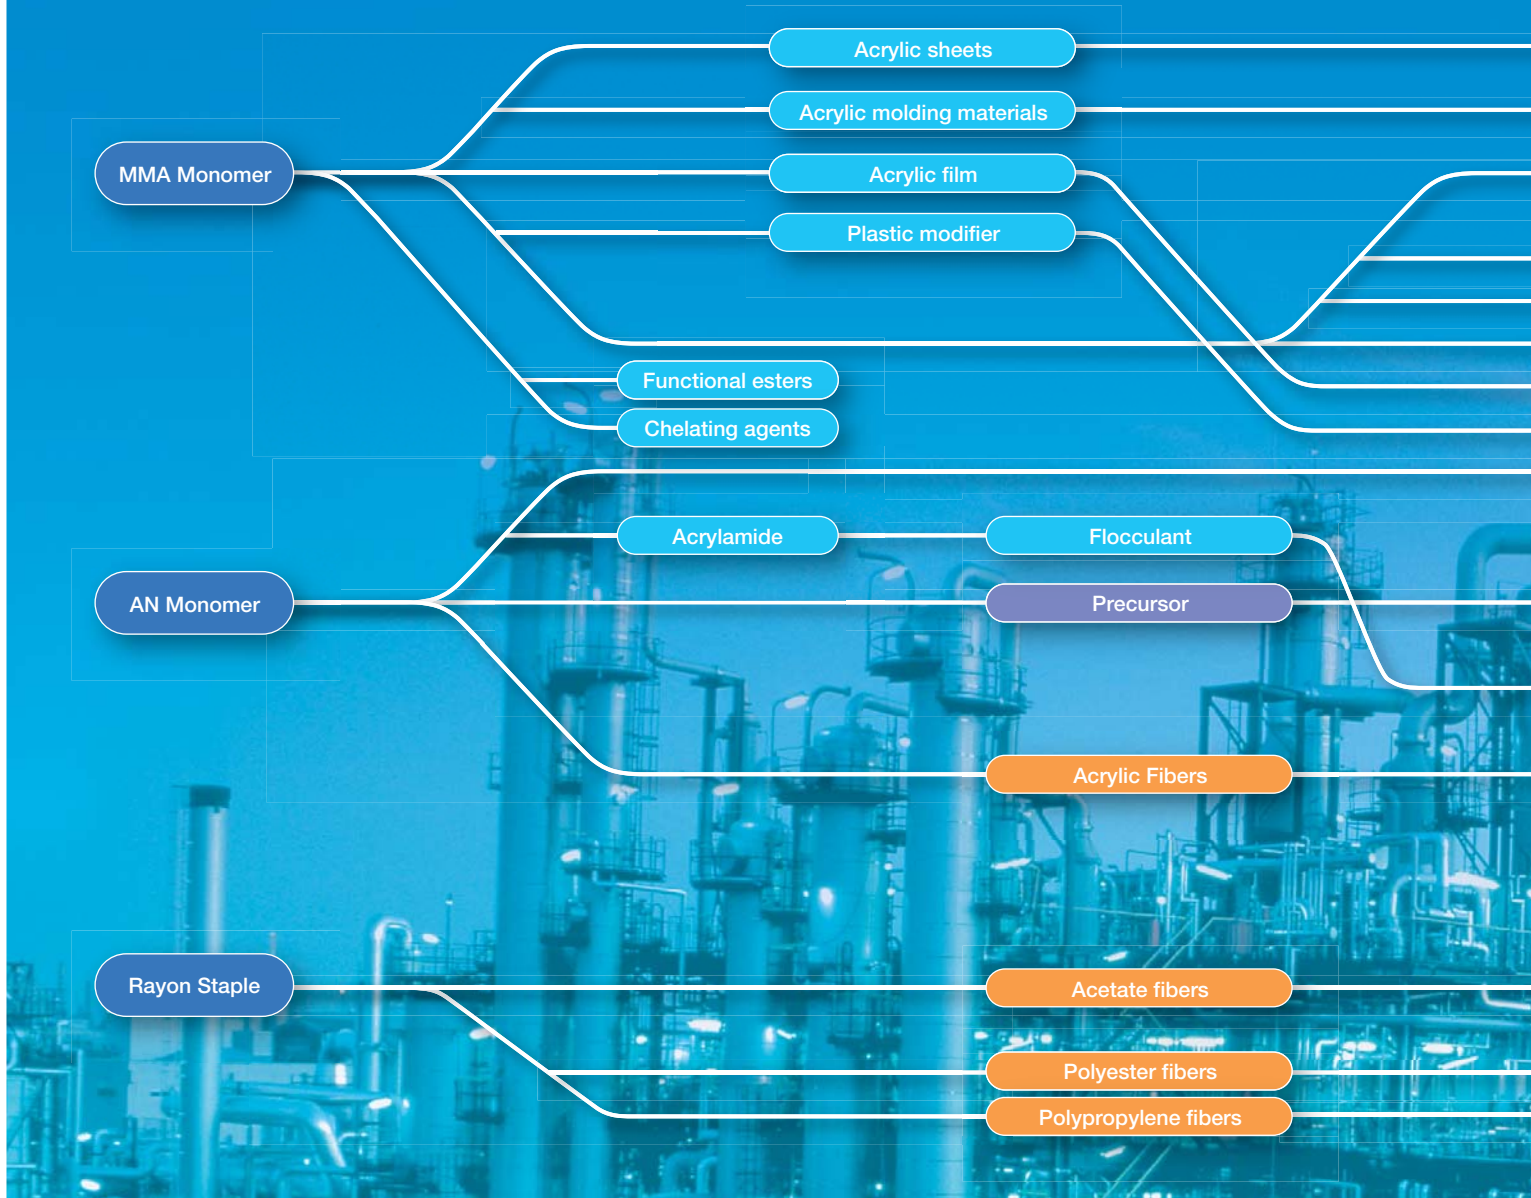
Acrylic sheets

Acrylic molding materials

MMA Monomer

Acrylic film

Plastic modifier

Functional esters

Chelating agents

Acrylamide

Flocculant

AN Monomer

Precursor

Acrylic Fibers

Rayon Staple

Acetate fibers

Polyester fibers

Polypropylene fibers